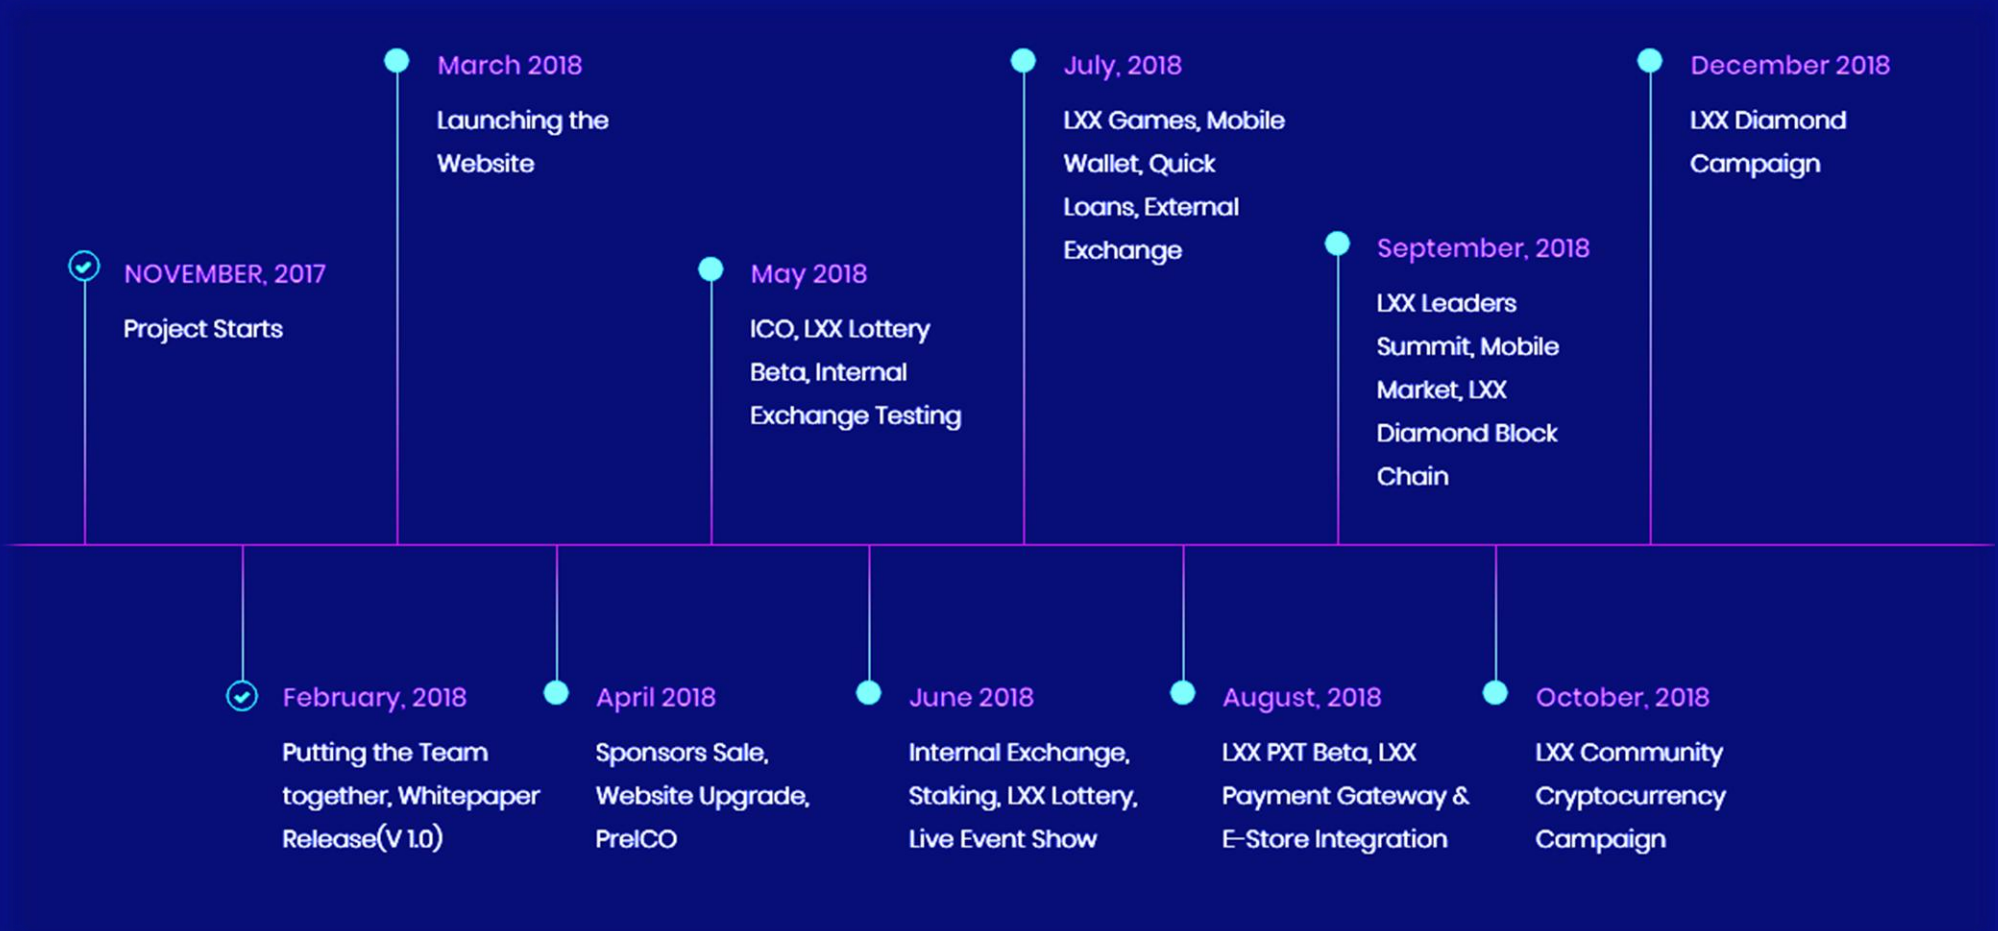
NOVEMBER, 2017
Project Starts

February, 2018
Putting the Team together, Whitepaper Release(V 1.0)

March 2018
Launching the Website

April 2018
Sponsors Sale, Website Upgrade, PreICO

May 2018
ICO, LXX Lottery Beta, Internal Exchange Testing

June 2018
Internal Exchange, Staking, LXX Lottery, Live Event Show

July, 2018
LXX Games, Mobile Wallet, Quick Loans, External Exchange

August, 2018
LXX PXT Beta, LXX Payment Gateway & E-Store Integration

September, 2018
LXX Leaders Summit, Mobile Market, LXX Diamond Block Chain

October, 2018
LXX Community Cryptocurrency Campaign

December 2018
LXX Diamond Campaign